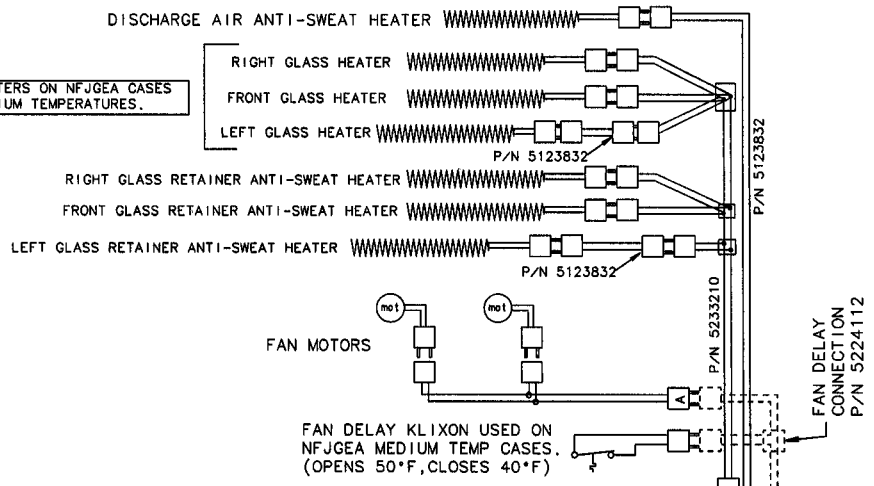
DISCHARGE AIR ANTI-SWEAT HEATER

TERS ON NFJGEA CASES
UM TEMPERATURES.

RIGHT GLASS HEATER

FRONT GLASS HEATER

LEFT GLASS HEATER

P/N 5123832

P/N 5123832

RIGHT GLASS RETAINER ANTI-SWEAT HEATER

FRONT GLASS RETAINER ANTI-SWEAT HEATER

LEFT GLASS RETAINER ANTI-SWEAT HEATER

P/N 5123832

mot

mot

FAN MOTORS

P/N 5233210

A

FAN DELAY CONNECTION P/N 5224112

FAN DELAY KLIXON USED ON NFJGEA MEDIUM TEMP CASES. (OPENS 50°F, CLOSES 40°F)